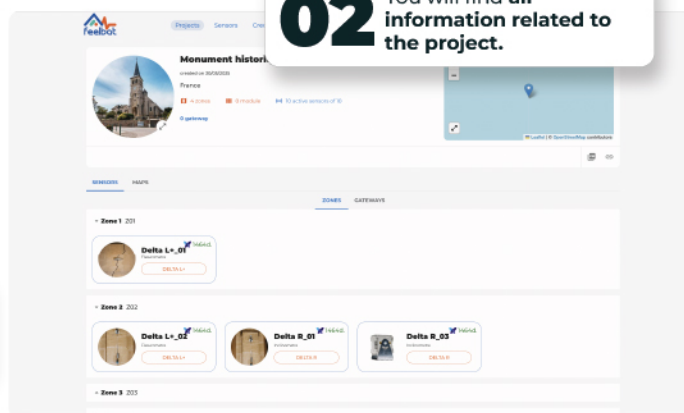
feelbot

Projects Sensors Cre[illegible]

02 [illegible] information related to the project.

Monument histori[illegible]

created on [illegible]

France

4 zones 8 module 10 active sensors of 10

0 gateway

Leaflet | © OpenStreetMap contributors

SENSORS MAPS

ZONES GATEWAYS

Zone 1 201

Delta L+_01 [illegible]

Fissurometre

DELTA L+

Zone 2 202

Delta L+_02 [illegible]

Fissurometre

DELTA L+

Delta R_01 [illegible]

Inclinometre

DELTA R

Delta R_03 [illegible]

Inclinometre

DELTA R

Zone 3 203